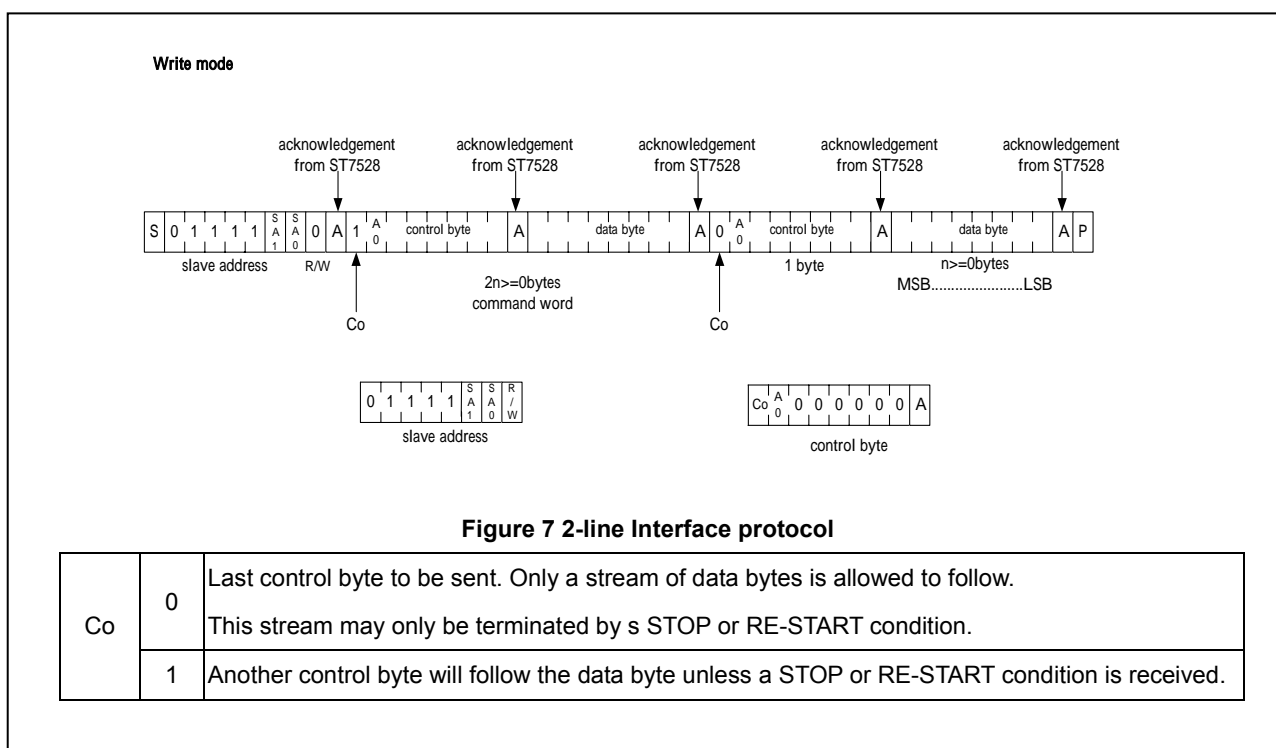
Write mode

acknowledgement from ST7528

acknowledgement from ST7528

acknowledgement from ST7528

acknowledgement from ST7528

acknowledgement from ST7528

| S | 0 | 1 | 1 | 1 | 1 | SA1 | SA0 | 0 | A | 1 | A0 | control byte | A | data byte | A | 0 | A0 | control byte | A | data byte | A | P |
|---|---|---|---|---|---|---|---|---|---|---|---|---|---|---|---|---|---|---|---|---|---|---|

slave address R/W

2n>=0bytes
command word

1 byte

n>=0bytes
MSB......................LSB

Co

Co

| 0 | 1 | 1 | 1 | 1 | 1 | SA1 | SA0 | R/W |
|---|---|---|---|---|---|---|---|---|

slave address

| Co | A0 | 0 | 0 | 0 | 0 | 0 | 0 | A |
|---|---|---|---|---|---|---|---|---|

control byte

**Figure 7 2-line Interface protocol**

| Co | 0 | Last control byte to be sent. Only a stream of data bytes is allowed to follow. This stream may only be terminated by s STOP or RE-START condition. |
|---|---|---|
| | 1 | Another control byte will follow the data byte unless a STOP or RE-START condition is received. |